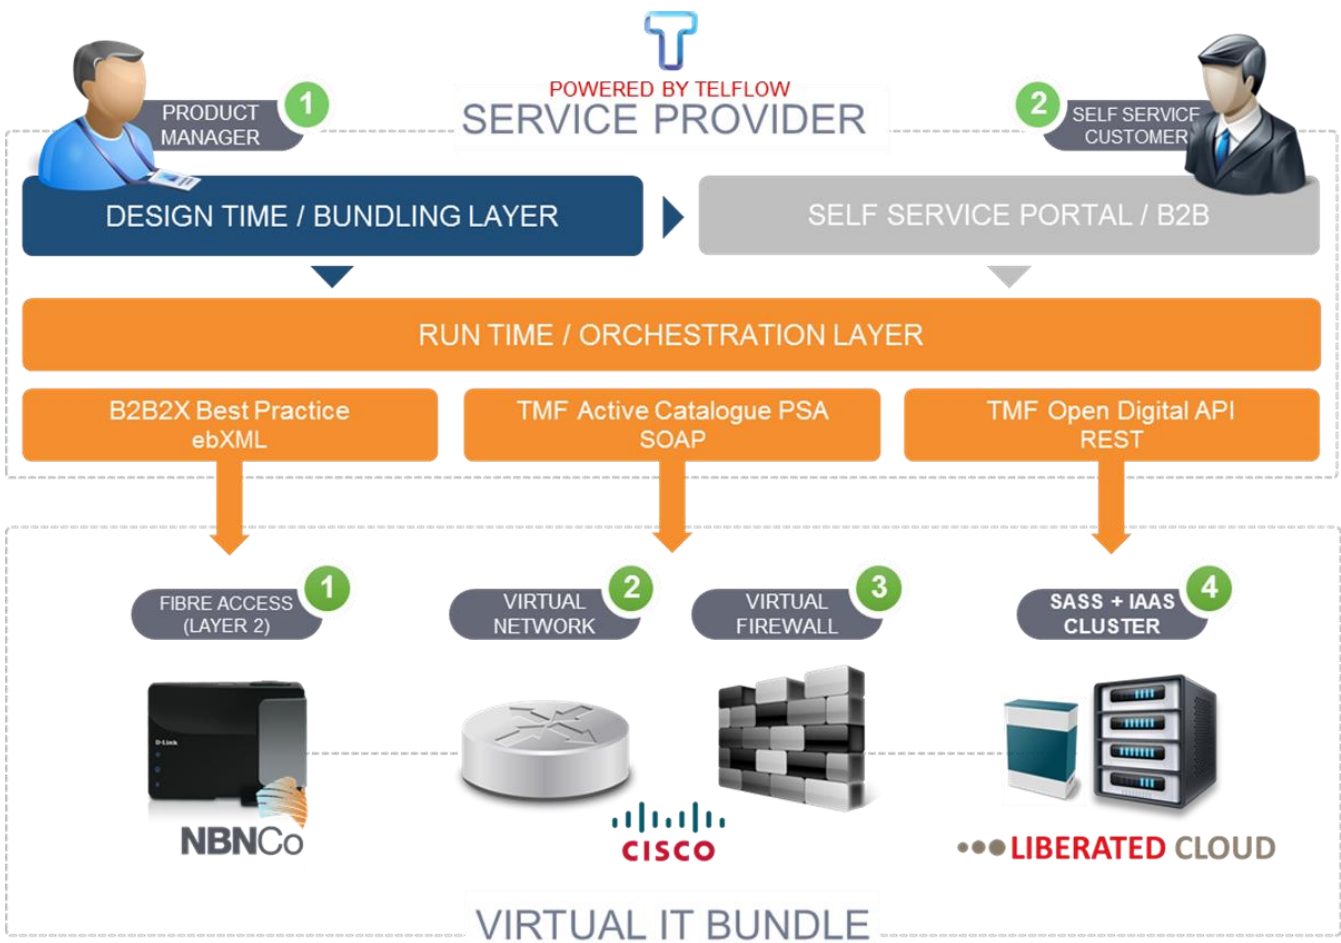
POWERED BY TELFLOW
SERVICE PROVIDER

PRODUCT MANAGER 1

2 SELF SERVICE CUSTOMER

DESIGN TIME / BUNDLING LAYER

SELF SERVICE PORTAL / B2B

RUN TIME / ORCHESTRATION LAYER

B2B2X Best Practice
ebXML

TMF Active Catalogue PSA
SOAP

TMF Open Digital API
REST

FIBRE ACCESS (LAYER 2) 1

VIRTUAL NETWORK 2

VIRTUAL FIREWALL 3

SASS + IAAS CLUSTER 4

D-Link

NBNCo

CISCO

LIBERATED CLOUD

VIRTUAL IT BUNDLE